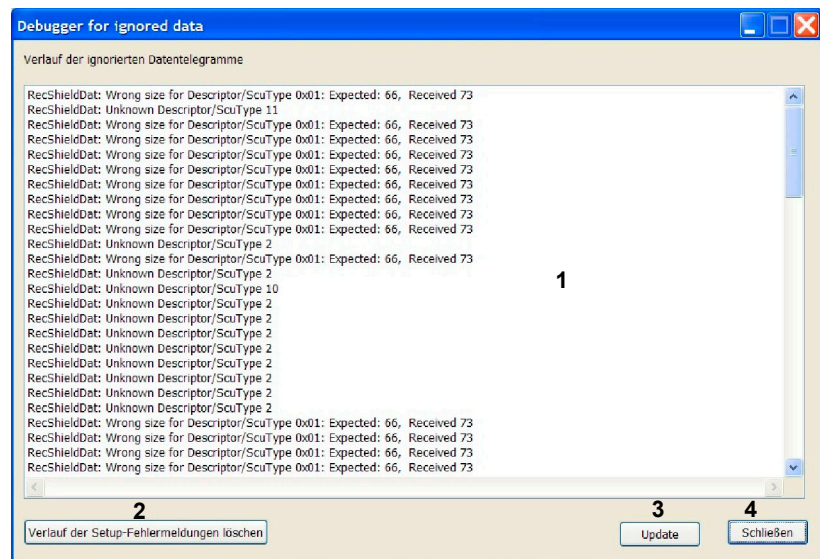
Debugger for ignored data

Verlauf der ignorierten Datentelegramme

RecShieldDat: Wrong size for Descriptor/ScuType 0x01: Expected: 66, Received 73
RecShieldDat: Unknown Descriptor/ScuType 11
RecShieldDat: Wrong size for Descriptor/ScuType 0x01: Expected: 66, Received 73
RecShieldDat: Wrong size for Descriptor/ScuType 0x01: Expected: 66, Received 73
RecShieldDat: Wrong size for Descriptor/ScuType 0x01: Expected: 66, Received 73
RecShieldDat: Wrong size for Descriptor/ScuType 0x01: Expected: 66, Received 73
RecShieldDat: Wrong size for Descriptor/ScuType 0x01: Expected: 66, Received 73
RecShieldDat: Wrong size for Descriptor/ScuType 0x01: Expected: 66, Received 73
RecShieldDat: Wrong size for Descriptor/ScuType 0x01: Expected: 66, Received 73
RecShieldDat: Wrong size for Descriptor/ScuType 0x01: Expected: 66, Received 73
RecShieldDat: Unknown Descriptor/ScuType 2
RecShieldDat: Wrong size for Descriptor/ScuType 0x01: Expected: 66, Received 73
RecShieldDat: Unknown Descriptor/ScuType 2
RecShieldDat: Unknown Descriptor/ScuType 10
RecShieldDat: Unknown Descriptor/ScuType 2
RecShieldDat: Unknown Descriptor/ScuType 2
RecShieldDat: Unknown Descriptor/ScuType 2
RecShieldDat: Unknown Descriptor/ScuType 2
RecShieldDat: Unknown Descriptor/ScuType 2
RecShieldDat: Unknown Descriptor/ScuType 2
RecShieldDat: Unknown Descriptor/ScuType 2
RecShieldDat: Unknown Descriptor/ScuType 2
RecShieldDat: Wrong size for Descriptor/ScuType 0x01: Expected: 66, Received 73
RecShieldDat: Wrong size for Descriptor/ScuType 0x01: Expected: 66, Received 73
RecShieldDat: Wrong size for Descriptor/ScuType 0x01: Expected: 66, Received 73
RecShieldDat: Wrong size for Descriptor/ScuType 0x01: Expected: 66, Received 73

1

2
Verlauf der Setup-Fehlermeldungen löschen

3
Update

4
Schließen